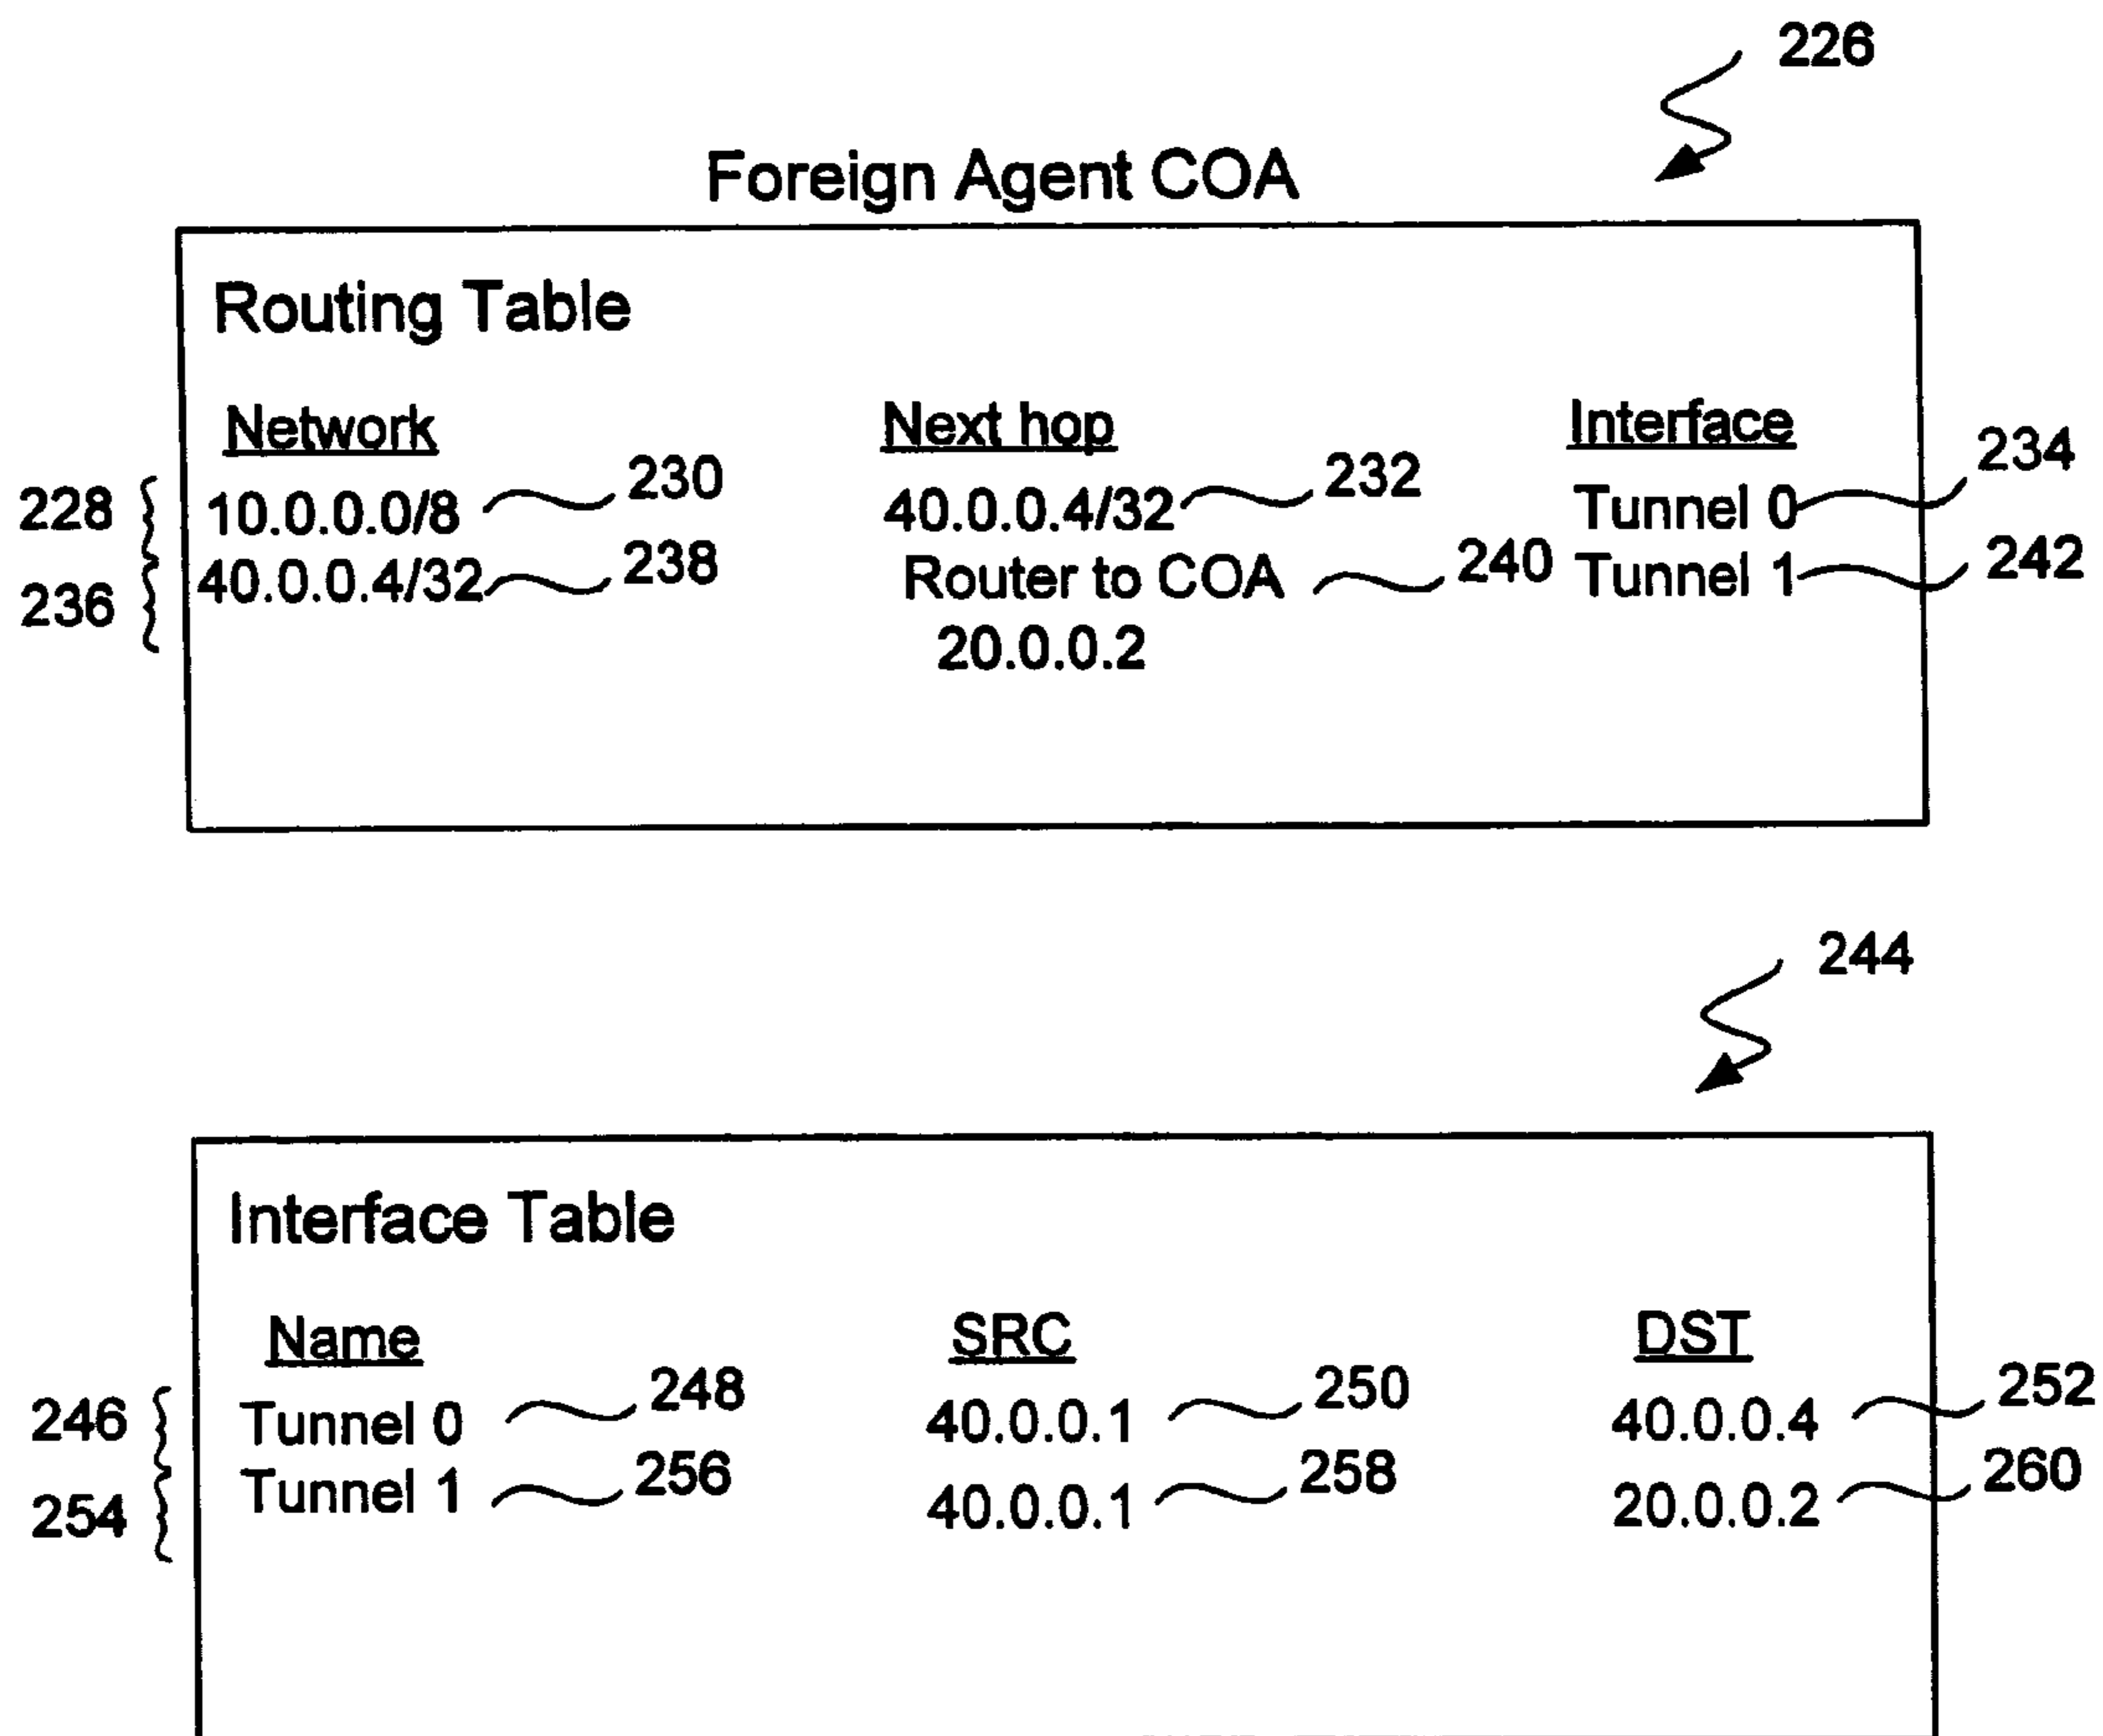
226

Foreign Agent COA

Routing Table

Network
228 10.0.0.0/8 230
236 40.0.0.4/32 238

Next hop
40.0.0.4/32 232
Router to COA 20.0.0.2 240

Interface
Tunnel 0 234
Tunnel 1 242

244

Interface Table

Name
246 Tunnel 0 248
254 Tunnel 1 256

SRC
40.0.0.1 250
40.0.0.1 258

DST
40.0.0.4 252
20.0.0.2 260